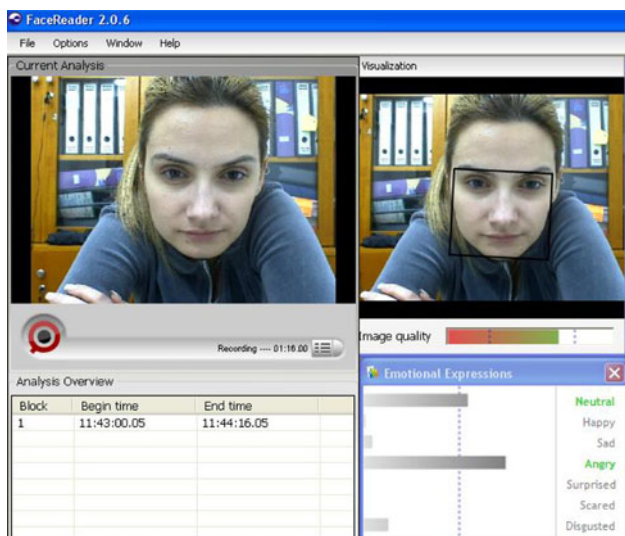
FaceReader 2.0.6

File Options Window Help

Current Analysis

Recording ---- 01:16.00

Analysis Overview

| Block | Begin time | End time |
|---|---|---|
| 1 | 11:43:00.05 | 11:44:16.05 |

Visualization

Image quality

Emotional Expressions

Neutral
Happy
Sad
Angry
Surprised
Scared
Disgusted